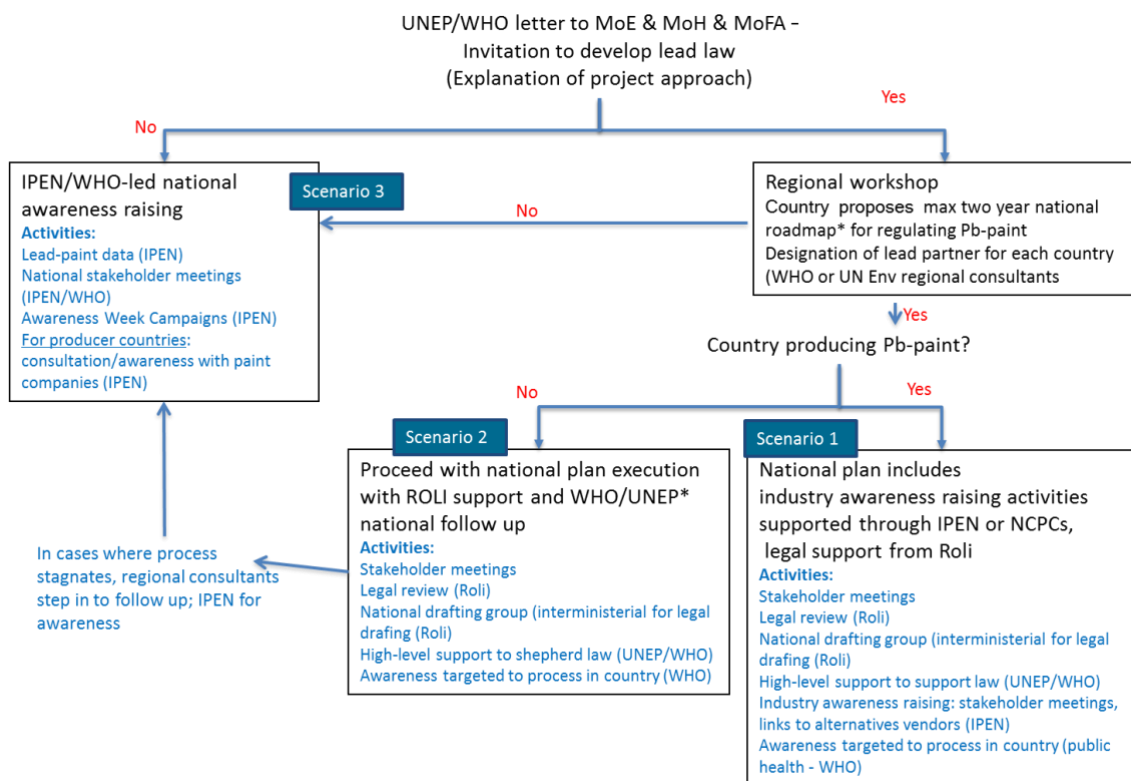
UNEP/WHO letter to MoE & MoH & MoFA – Invitation to develop lead law (Explanation of project approach)

No

Yes

IPEN/WHO-led national awareness raising
Activities:
Lead-paint data (IPEN)
National stakeholder meetings (IPEN/WHO)
Awareness Week Campaigns (IPEN)
For producer countries: consultation/awareness with paint companies (IPEN)

Scenario 3

No

Regional workshop
Country proposes max two year national roadmap* for regulating Pb-paint
Designation of lead partner for each country (WHO or UN Env regional consultants

Yes

Country producing Pb-paint?

No

Yes

Scenario 2

Proceed with national plan execution with ROLI support and WHO/UNEP* national follow up
Activities:
Stakeholder meetings
Legal review (Roli)
National drafting group (interministerial for legal drafing (Roli)
High-level support to shepherd law (UNEP/WHO)
Awareness targeted to process in country (WHO)

Scenario 1

National plan includes industry awareness raising activities supported through IPEN or NCPCs, legal support from Roli
Activities:
Stakeholder meetings
Legal review (Roli)
National drafting group (interministerial for legal drafing (Roli)
High-level support to support law (UNEP/WHO)
Industry awareness raising: stakeholder meetings, links to alternatives vendors (IPEN)
Awareness targeted to process in country (public health - WHO)

In cases where process stagnates, regional consultants step in to follow up; IPEN for awareness